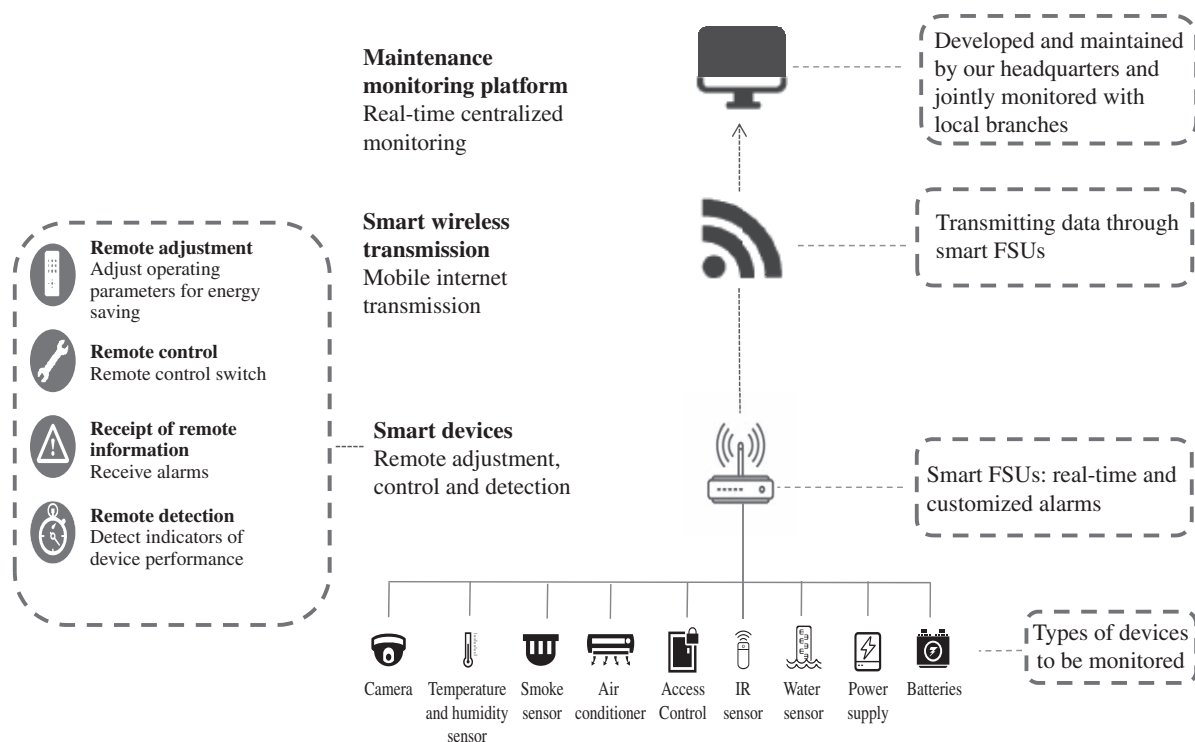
**Maintenance monitoring platform**
Real-time centralized monitoring

Developed and maintained by our headquarters and jointly monitored with local branches

**Smart wireless transmission**
Mobile internet transmission

Transmitting data through smart FSUs

**Remote adjustment**
Adjust operating parameters for energy saving

**Remote control**
Remote control switch

**Receipt of remote information**
Receive alarms

**Remote detection**
Detect indicators of device performance

**Smart devices**
Remote adjustment, control and detection

Smart FSUs: real-time and customized alarms

Camera
Temperature and humidity sensor
Smoke sensor
Air conditioner
Access Control
IR sensor
Water sensor
Power supply
Batteries

Types of devices to be monitored